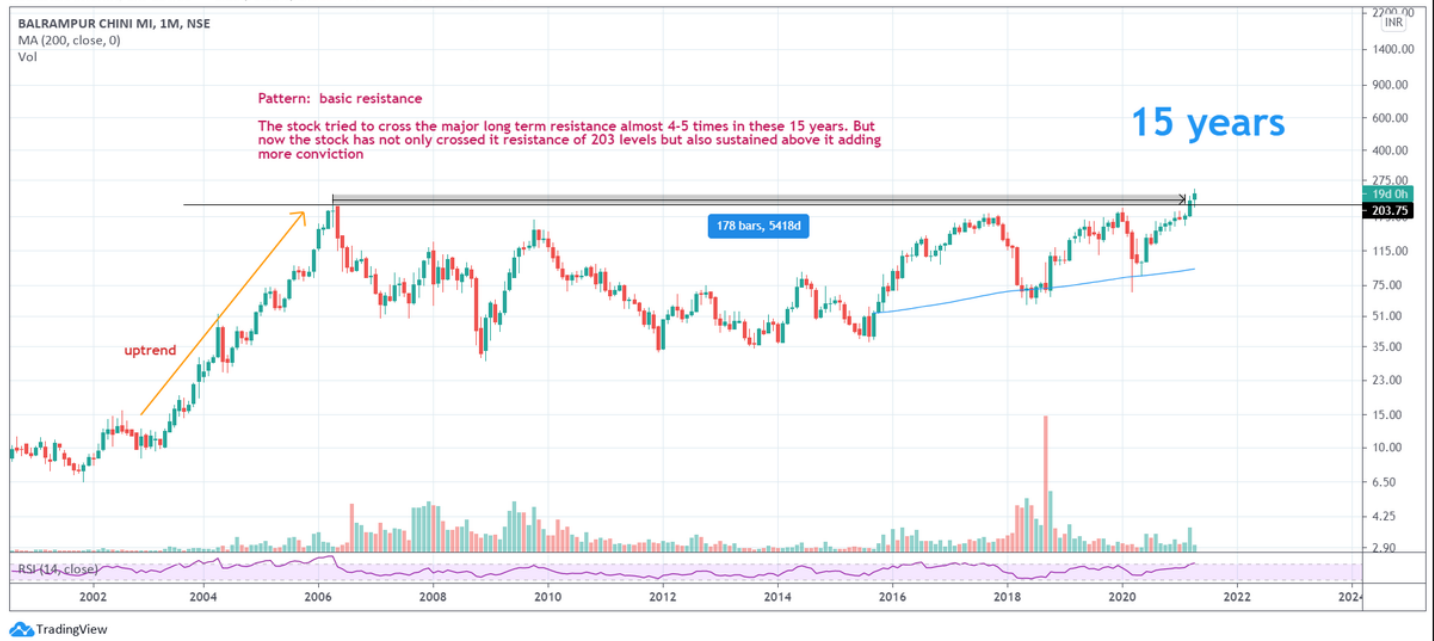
BALRAMPUR CHINI MI, 1M, NSE
MA (200, close, 0)
Vol

Pattern: basic resistance

The stock tried to cross the major long term resistance almost 4-5 times in these 15 years. But now the stock has not only crossed it resistance of 203 levels but also sustained above it adding more conviction

15 years

178 bars, 5418d

uptrend

RSI (14, close)

2200.00
INR
1400.00
900.00
600.00
400.00
275.00
19d 0h
203.75
115.00
75.00
51.00
35.00
23.00
15.00
10.00
6.50
4.25
2.90

2002
2004
2006
2008
2010
2012
2014
2016
2018
2020
2022
2024

TradingView